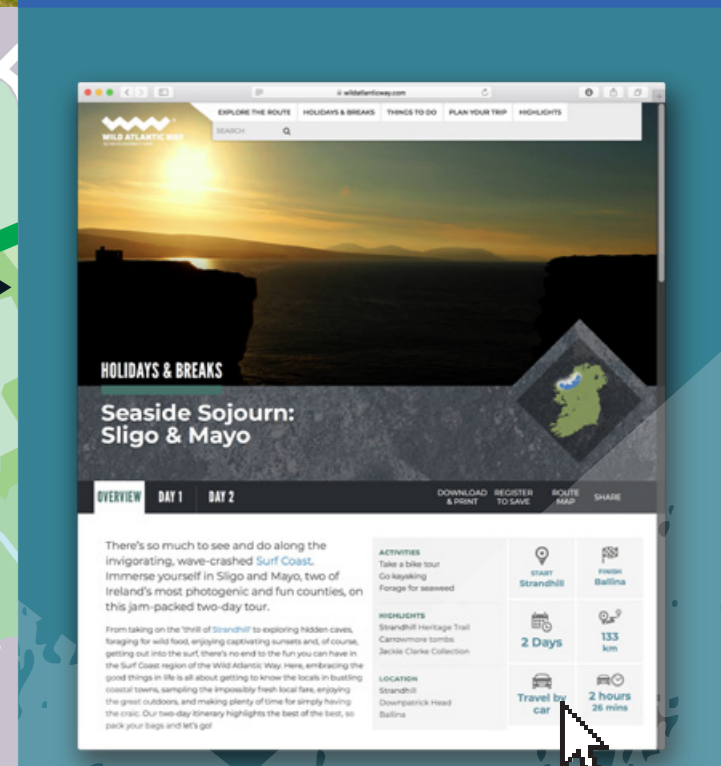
wildatlanticway.com

WILD ATLANTIC WAY

EXPLORE THE ROUTE | HOLIDAYS & BREAKS | THINGS TO DO | PLAN YOUR TRIP | HIGHLIGHTS

SEARCH

HOLIDAYS & BREAKS

Seaside Sojourn: Sligo & Mayo

OVERVIEW | DAY 1 | DAY 2

DOWNLOAD & PRINT | REGISTER TO SAVE | ROUTE MAP | SHARE

There's so much to see and do along the invigorating, wave-crashed Surf Coast. Immerse yourself in Sligo and Mayo, two of Ireland's most photogenic and fun counties, on this jam-packed two-day tour.

From taking on the 'thrill of Strandhill' to exploring hidden caves, foraging for kelp, enjoying captivating sunsets and, of course, getting out into the surf, there's no end to the fun you can have in the Surf Coast region of the Wild Atlantic Way. Here, embracing the good things in life is all about getting to know the locals in bustling coastal towns, sampling the impossibly fresh local fare, enjoying the great outdoors, and making plenty of time for simply having the craic. Our two-day itinerary highlights the best of the best, so pack your bags and let's go!

ACTIVITIES
Take a bike tour
Go kayaking
Forage for seaweed

HIGHLIGHTS
Strandhill Heritage Trail
Carrowmore tombs
Jackie Clarke Collection

LOCATION
Strandhill
Downpatrick Head
Ballina

START
Strandhill

FINISH
Ballina

2 Days

133 km

Travel by car

2 hours
26 mins